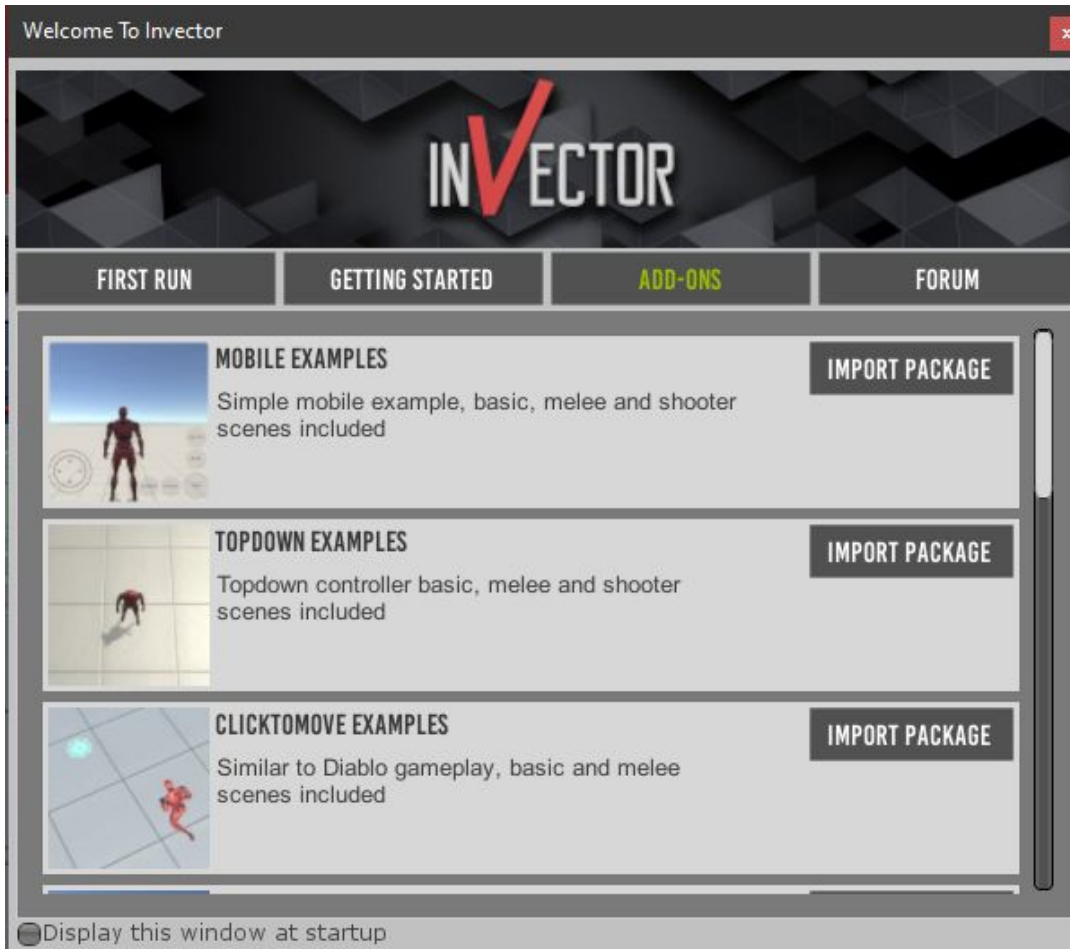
Welcome To Invector

INVECTOR

FIRST RUN
GETTING STARTED
ADD-ONS
FORUM

MOBILE EXAMPLES
Simple mobile example, basic, melee and shooter scenes included
IMPORT PACKAGE

TOPDOWN EXAMPLES
Topdown controller basic, melee and shooter scenes included
IMPORT PACKAGE

CLICKTOMOVE EXAMPLES
Similar to Diablo gameplay, basic and melee scenes included
IMPORT PACKAGE

Display this window at startup